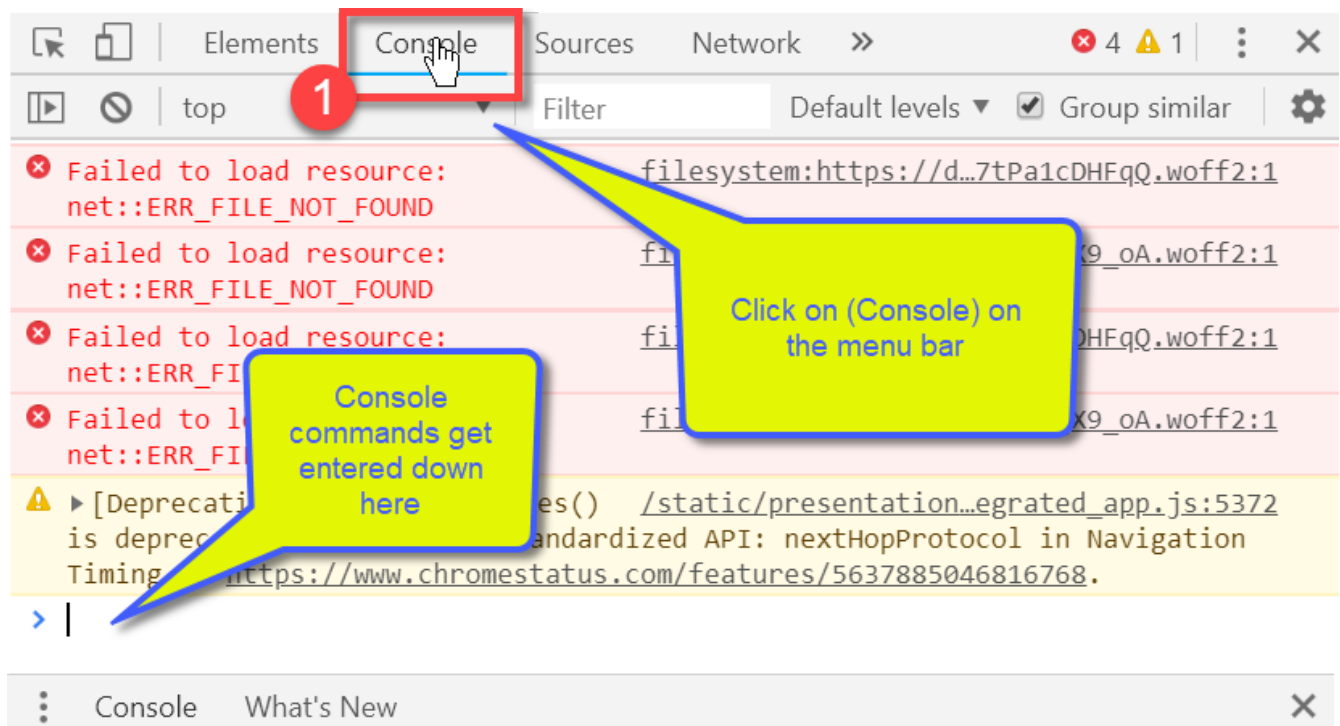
Elements Console Sources Network » 4 1 ⋮ ✕

1 top ▼ Filter Default levels ▼ Group similar

Failed to load resource: net::ERR_FILE_NOT_FOUND filesystem:https://d…7tPa1cDHFqQ.woff2:1

Failed to load resource: net::ERR_FILE_NOT_FOUND fi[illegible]X9_oA.woff2:1

Failed to load resource: net::ERR_FI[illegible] fi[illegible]DHFqQ.woff2:1

Failed to l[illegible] net::ERR_FI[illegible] fi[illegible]X9_oA.woff2:1

▶[Deprecati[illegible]es() /static/presentation…egrated_app.js:5372 is deprec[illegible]andardized API: nextHopProtocol in Navigation Timing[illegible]https://www.chromestatus.com/features/5637885046816768.

Click on (Console) on the menu bar

Console commands get entered down here

>

⋮ Console What's New ✕